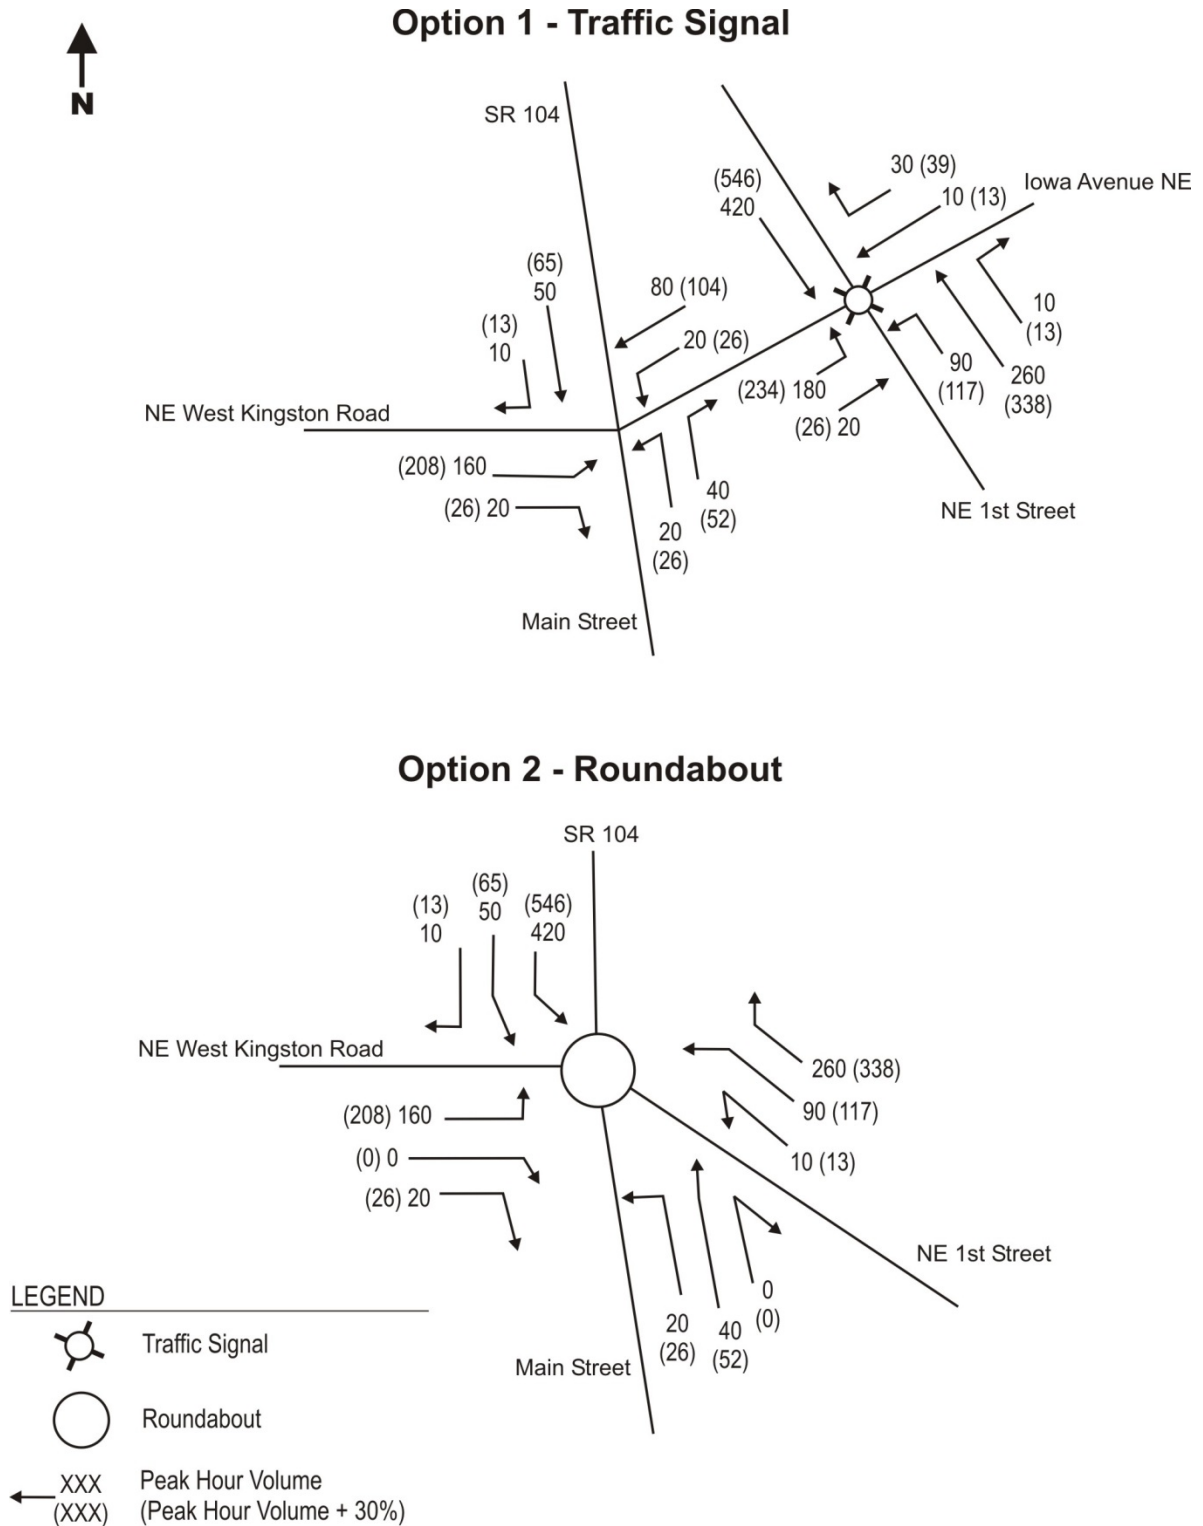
Option 1 - Traffic Signal

N

SR 104

(546)
420

30 (39)
10 (13)

Iowa Avenue NE

(65)
50

80 (104)

(13)
10

20 (26)

10
(13)

90
(117)

260
(338)

(234) 180

NE West Kingston Road

(26) 20

(208) 160

(26) 20

40
(52)

20
(26)

NE 1st Street

Main Street

Option 2 - Roundabout

SR 104

(13)
10

(65)
50

(546)
420

NE West Kingston Road

260 (338)

90 (117)

(208) 160

10 (13)

(0) 0

(26) 20

NE 1st Street

0
(0)

20
(26)

40
(52)

Main Street

LEGEND

Traffic Signal

Roundabout

XXX
(XXX)

Peak Hour Volume
(Peak Hour Volume + 30%)